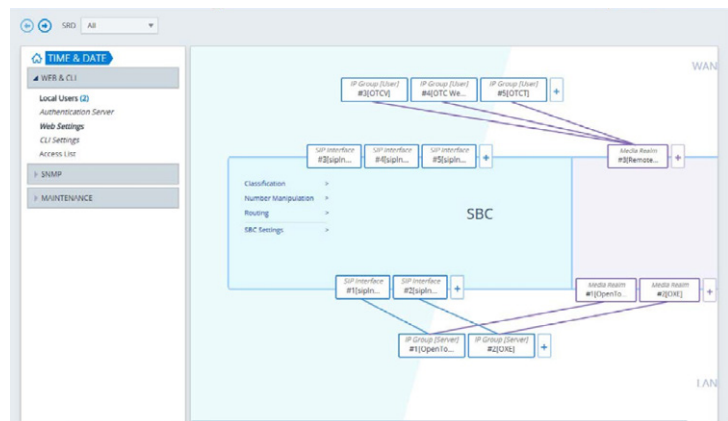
SRD All

TIME & DATE

WEB & CLI

Local Users (2)
Authentication Server
Web Settings
CLI Settings
Access List

SNMP

MAINTENANCE

WAN

IP Group [User]
#3[OTCV]

IP Group [User]
#4[OTC We...

IP Group [User]
#5[OTCT]

+

SIP Interface
#3[sipIn...

SIP Interface
#4[sipIn...

SIP Interface
#5[sipIn...

+

Media Realm
#3[Remote...

+

Classification >
Number Manipulation >
Routing >
SBC Settings >

SBC

SIP Interface
#1[sipIn...

SIP Interface
#2[sipIn...

+

Media Realm
#1[OpenTo...

Media Realm
#2[OXE]

+

IP Group [Server]
#1[OpenTo...

IP Group [Server]
#2[OXE]

+

LAN